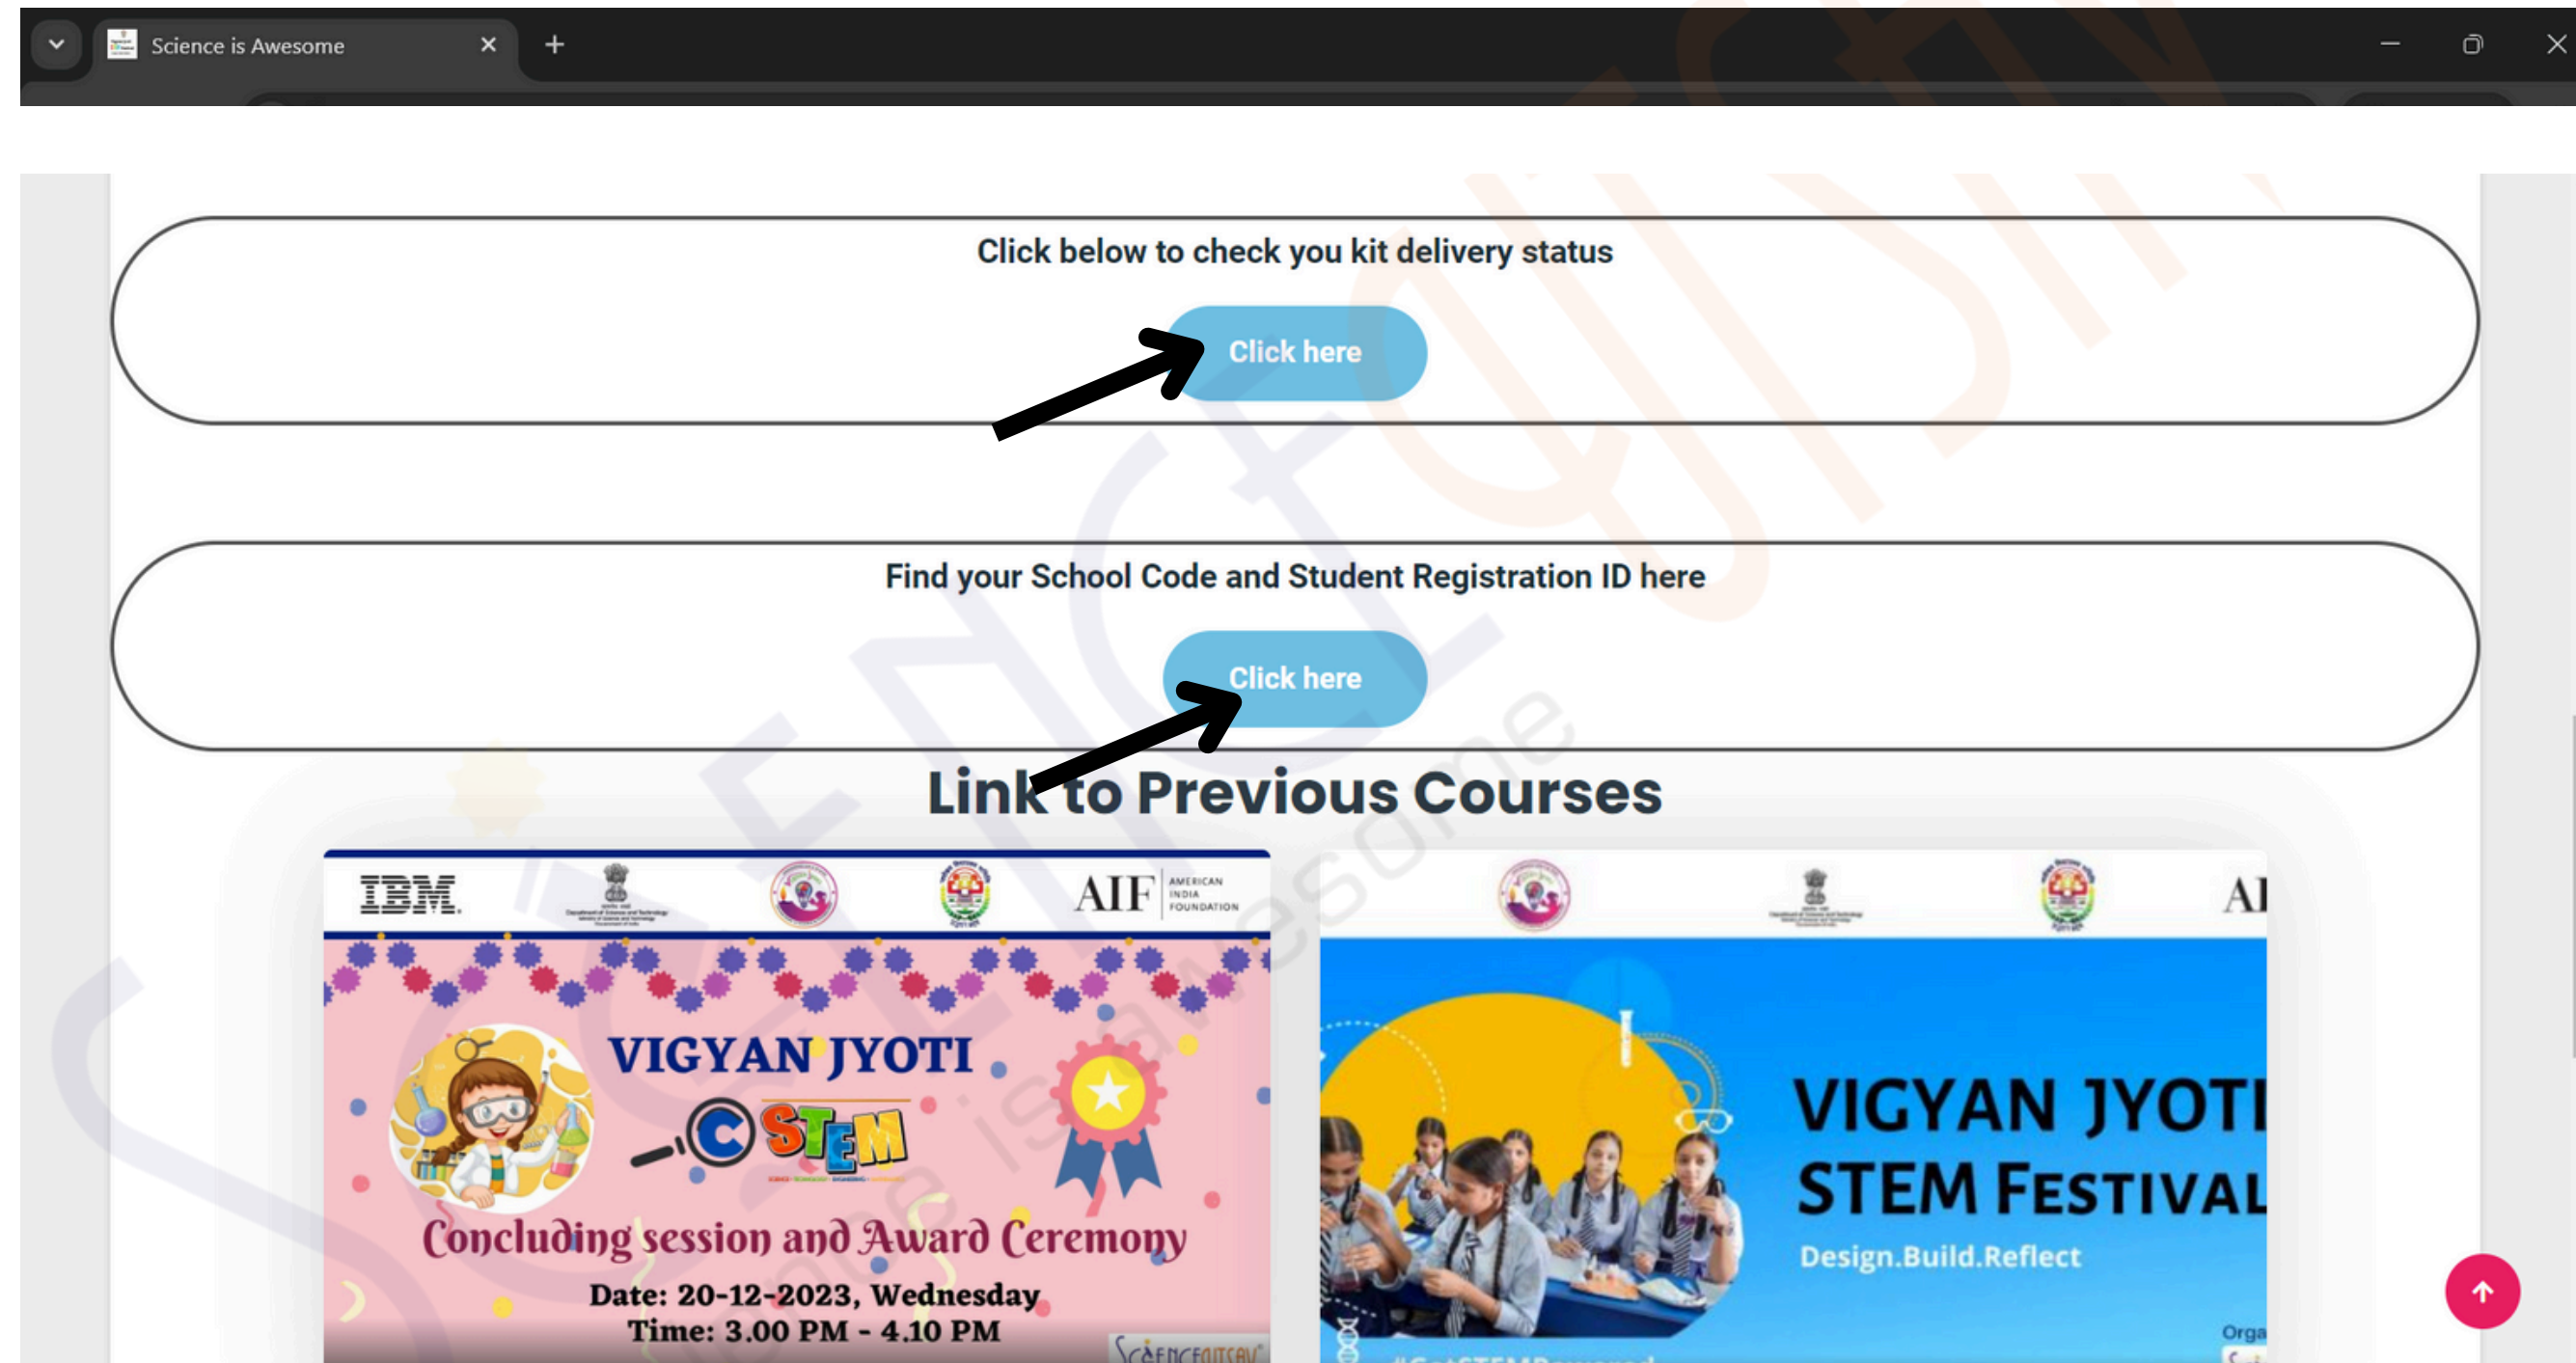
Science is Awesome

Click below to check you kit delivery status

Click here

Find your School Code and Student Registration ID here

Click here

Link to Previous Courses

IBM

AIF AMERICAN INDIA FOUNDATION

VIGYAN JYOTI

C STEM

Concluding session and Award Ceremony

Date: 20-12-2023, Wednesday

Time: 3.00 PM - 4.10 PM

AI

VIGYAN JYOTI

STEM FESTIVAL

Design.Build.Reflect

Orga